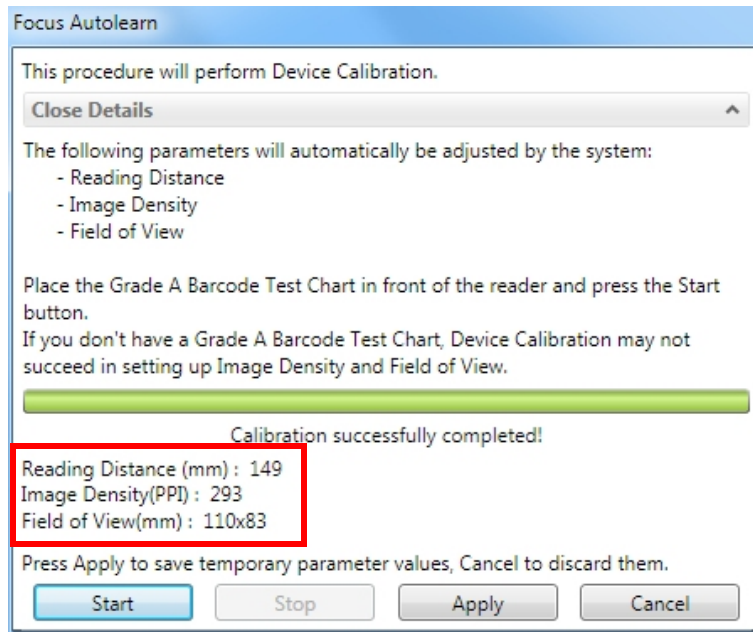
Focus Autolearn

This procedure will perform Device Calibration.

Close Details

The following parameters will automatically be adjusted by the system:
- Reading Distance
- Image Density
- Field of View

Place the Grade A Barcode Test Chart in front of the reader and press the Start button.
If you don't have a Grade A Barcode Test Chart, Device Calibration may not succeed in setting up Image Density and Field of View.

Calibration successfully completed!

Reading Distance (mm) : 149
Image Density(PPI) : 293
Field of View(mm) : 110x83

Press Apply to save temporary parameter values, Cancel to discard them.

Start | Stop | Apply | Cancel